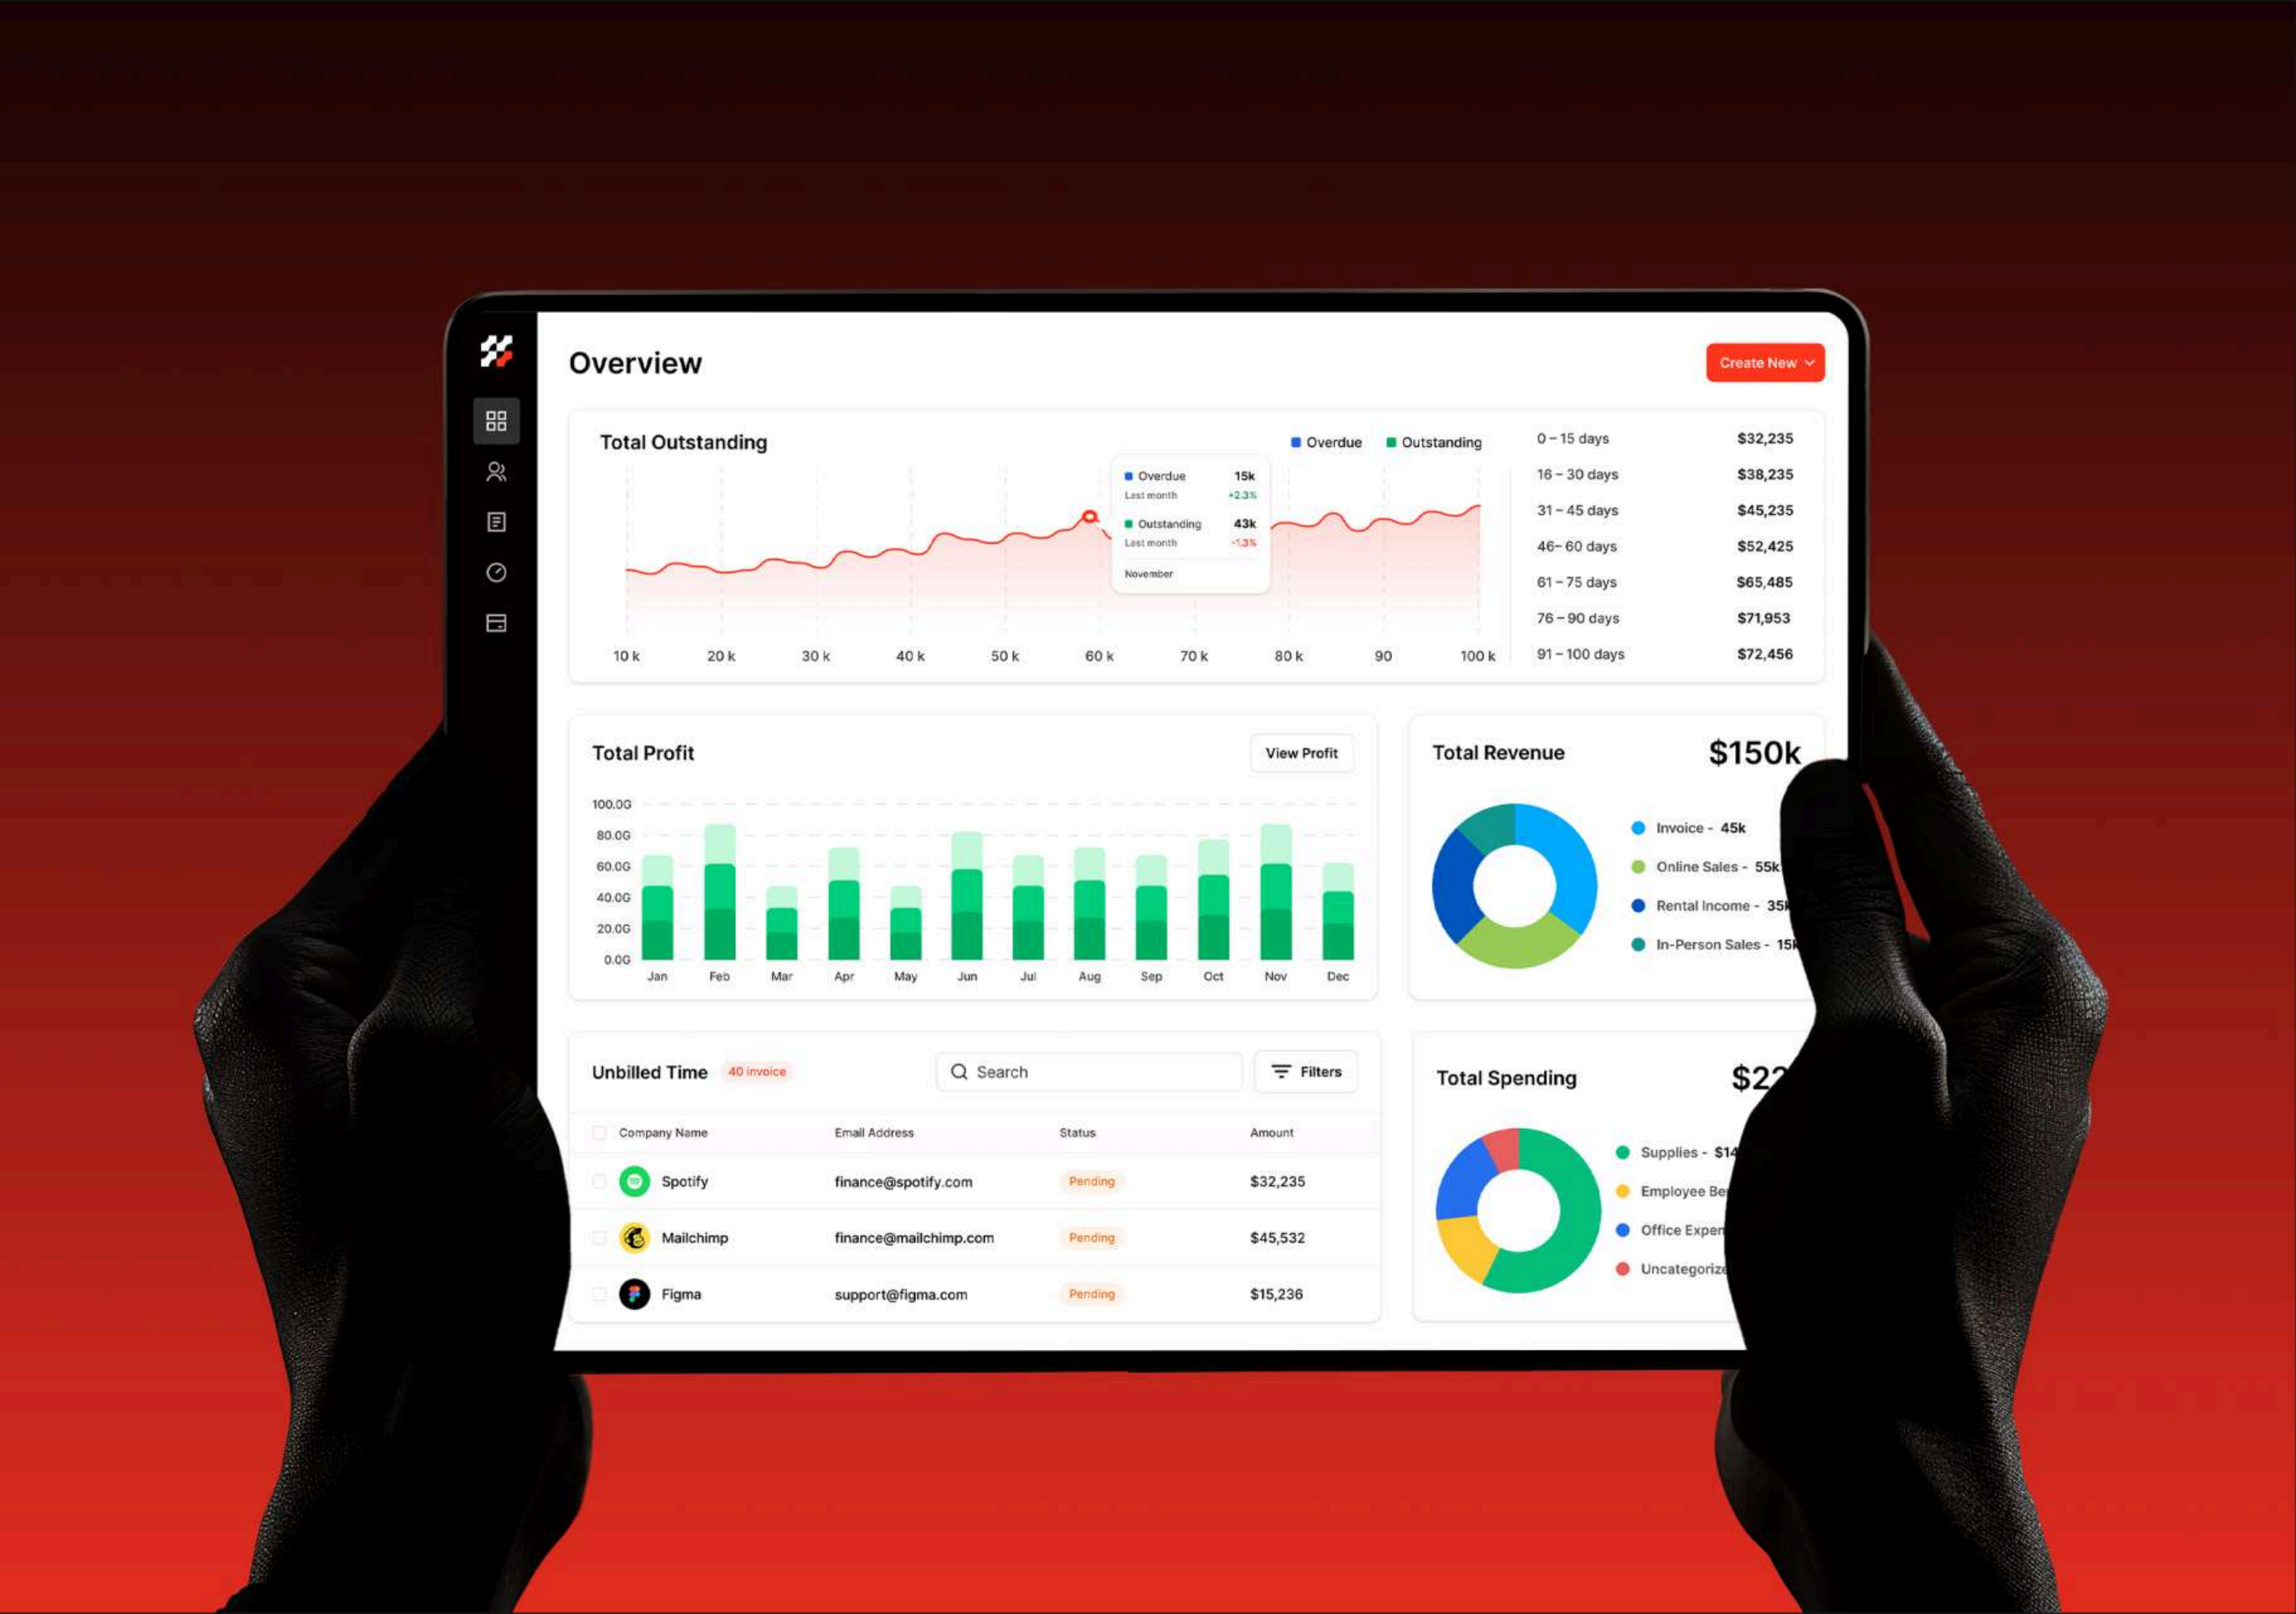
Overview

Create New

Total Outstanding

Overdue Outstanding

Overdue 15k
Last month +2.3%

Outstanding 43k
Last month -1.3%

November

10 k 20 k 30 k 40 k 50 k 60 k 70 k 80 k 90 100 k

| | |
|---|---|
| 0 – 15 days | $32,235 |
| 16 – 30 days | $38,235 |
| 31 – 45 days | $45,235 |
| 46– 60 days | $52,425 |
| 61 – 75 days | $65,485 |
| 76 – 90 days | $71,953 |
| 91 – 100 days | $72,456 |

Total Profit

View Profit

100.0G
80.0G
60.0G
40.0G
20.0G
0.0G

Jan Feb Mar Apr May Jun Jul Aug Sep Oct Nov Dec

Total Revenue $150k

Invoice - 45k
Online Sales - 55k
Rental Income - 35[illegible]
In-Person Sales - 15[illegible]

Unbilled Time 40 invoice

Search

Filters

| Company Name | Email Address | Status | Amount |
|---|---|---|---|
| Spotify | finance@spotify.com | Pending | $32,235 |
| Mailchimp | finance@mailchimp.com | Pending | $45,532 |
| Figma | support@figma.com | Pending | $15,236 |

Total Spending $2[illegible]

Supplies - $14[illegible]
Employee Be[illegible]
Office Expen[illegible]
Uncategorize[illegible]